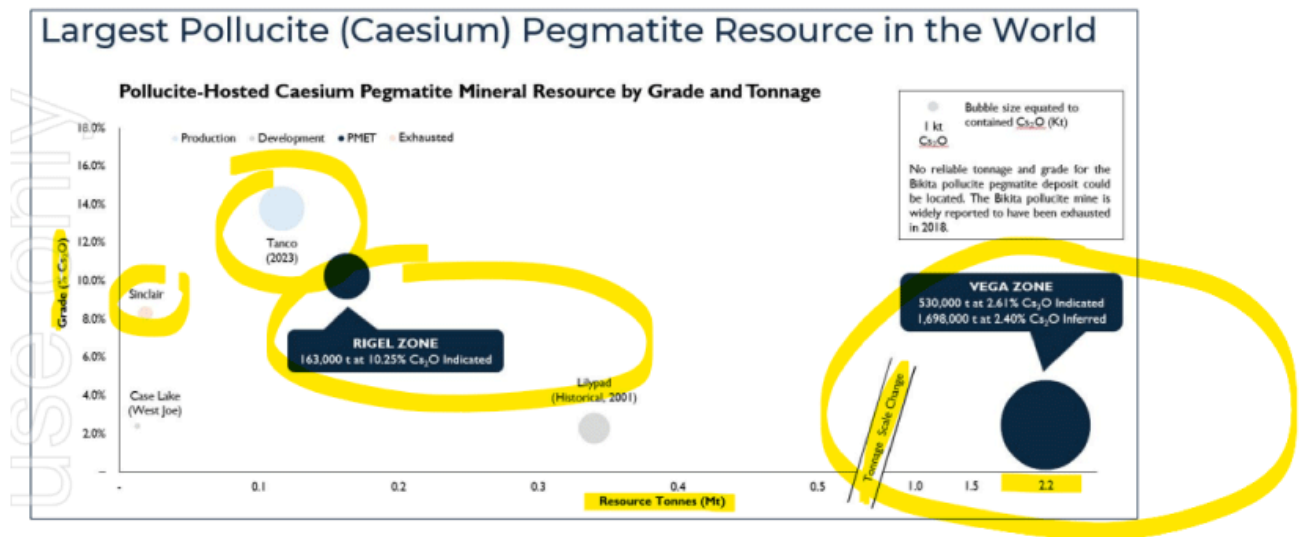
Largest Pollucite (Caesium) Pegmatite Resource in the World

use only

Pollucite-Hosted Caesium Pegmatite Mineral Resource by Grade and Tonnage

Production Development PMET Exhausted

1 kt $Cs_2O$

Bubble size equated to contained $Cs_2O$ (Kt)

No reliable tonnage and grade for the Bikita pollucite pegmatite deposit could be located. The Bikita pollucite mine is widely reported to have been exhausted in 2018.

Grade (% $Cs_2O$)

18.0%
16.0%
14.0%
12.0%
10.0%
8.0%
6.0%
4.0%
2.0%
-

Tanco (2023)

Sinclair

RIGEL ZONE
163,000 t at 10.25% $Cs_2O$ Indicated

Case Lake (West Joe)

Lilypad (Historical, 2001)

VEGA ZONE
530,000 t at 2.61% $Cs_2O$ Indicated
1,698,000 t at 2.40% $Cs_2O$ Inferred

Tonnage Scale Change

- 0.1 0.2 0.3 0.4 0.5 1.0 1.5 2.2

Resource Tonnes (Mt)